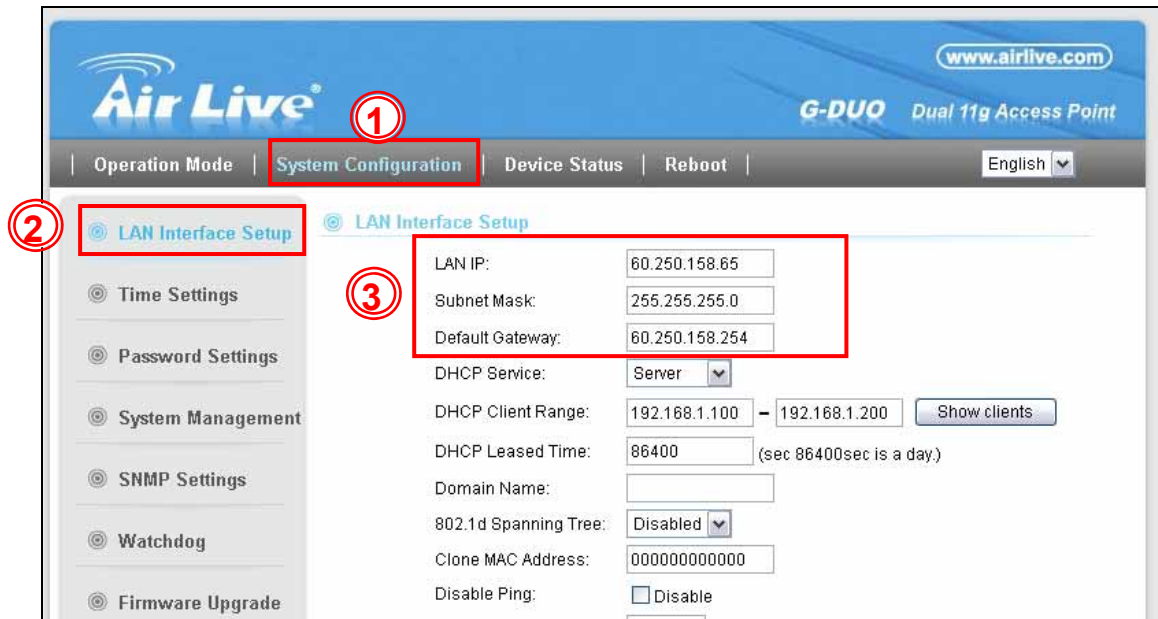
www.airlive.com

Air Live

G-DUO Dual 11g Access Point

1

Operation Mode | System Configuration | Device Status | Reboot |

English

2

LAN Interface Setup

Time Settings

Password Settings

System Management

SNMP Settings

Watchdog

Firmware Upgrade

LAN Interface Setup

3

| | |
|---|---|
| LAN IP: | 60.250.158.65 |
| Subnet Mask: | 255.255.255.0 |
| Default Gateway: | 60.250.158.254 |
| DHCP Service: | Server |
| DHCP Client Range: | 192.168.1.100 – 192.168.1.200 Show clients |
| DHCP Leased Time: | 86400 (sec 86400sec is a day.) |
| Domain Name: | |
| 802.1d Spanning Tree: | Disabled |
| Clone MAC Address: | 000000000000 |
| Disable Ping: | Disable |